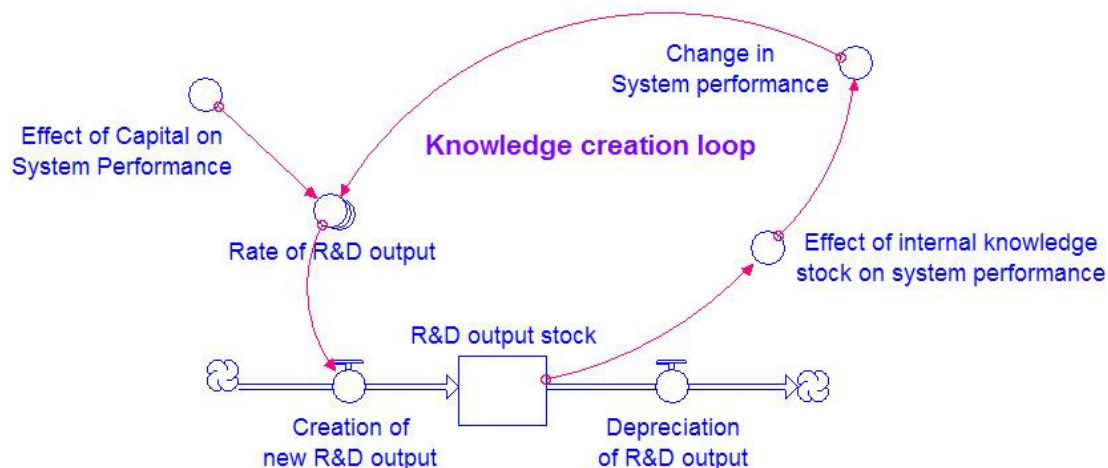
Change in System performance

Effect of Capital on System Performance

Knowledge creation loop

Rate of R&D output

Effect of internal knowledge stock on system performance

R&D output stock

Creation of new R&D output

Depreciation of R&D output